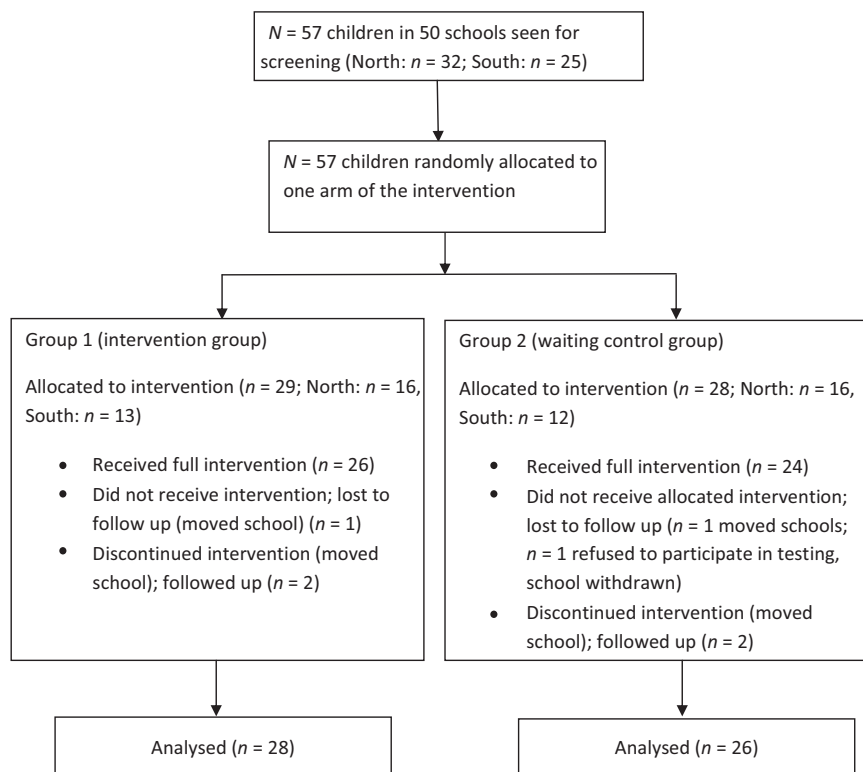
$N$ = 57 children in 50 schools seen for screening (North: $n$ = 32; South: $n$ = 25)

$N$ = 57 children randomly allocated to one arm of the intervention

Group 1 (intervention group)

Allocated to intervention ($n$ = 29; North: $n$ = 16, South: $n$ = 13)

- Received full intervention ($n$ = 26)
- Did not receive intervention; lost to follow up (moved school) ($n$ = 1)
- Discontinued intervention (moved school); followed up ($n$ = 2)

Group 2 (waiting control group)

Allocated to intervention ($n$ = 28; North: $n$ = 16, South: $n$ = 12)

- Received full intervention ($n$ = 24)
- Did not receive allocated intervention; lost to follow up ($n$ = 1 moved schools; $n$ = 1 refused to participate in testing, school withdrawn)
- Discontinued intervention (moved school); followed up ($n$ = 2)

Analysed ($n$ = 28)

Analysed ($n$ = 26)